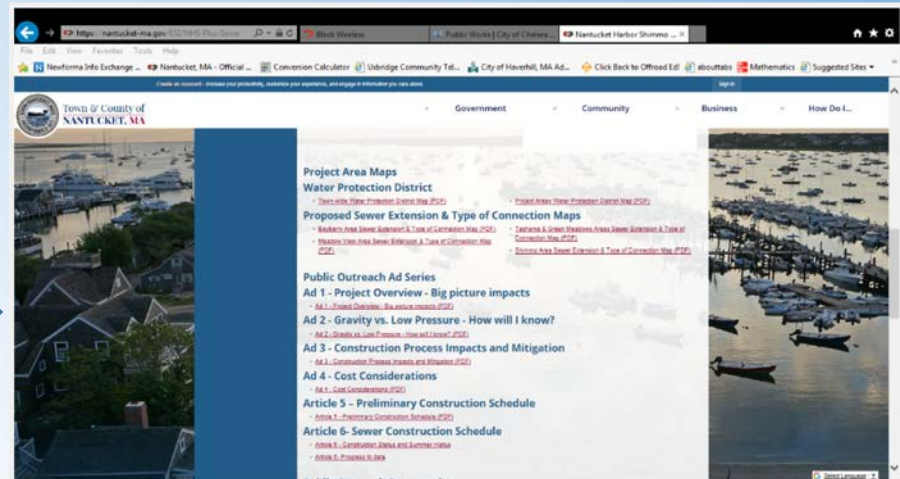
https://nantucket-ma.gov/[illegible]

Block Window

Public Works | City of Chelsea

Nantucket Harbor Shimmo ...

File Edit View Favorites Tools Help

Newforma Info Exchange ... Nantucket, MA - Official ... Conversion Calculator Uxbridge Community Tel... City of Haverhill, MA Ad... Click Back to Offroad Ed! abouttabs Mathematics Suggested Sites

Create an account - Increase your productivity, customize your experience, and engage in information you care about.

Sign In

Town & County of NANTUCKET, MA

Government

Community

Business

How Do I...

Project Area Maps

Water Protection District

Town-wide Water Protection District Map (PDF)

Project Areas Water Protection District Map (PDF)

Proposed Sewer Extension & Type of Connection Maps

Baxberry Area Sewer Extension & Type of Connection Map (PDF)

Meadow View Area Sewer Extension & Type of Connection Map (PDF)

Tashama & Green Meadows Areas Sewer Extension & Type of Connection Map (PDF)

Shimmo Area Sewer Extension & Type of Connection Map (PDF)

Public Outreach Ad Series

Ad 1 - Project Overview - Big picture impacts

Ad 1 - Project Overview - Big picture impacts (PDF)

Ad 2 - Gravity vs. Low Pressure - How will I know?

Ad 2 - Gravity vs. Low Pressure - How will I know? (PDF)

Ad 3 - Construction Process Impacts and Mitigation

Ad 3 - Construction Process Impacts and Mitigation (PDF)

Ad 4 - Cost Considerations

Ad 4 - Cost Considerations (PDF)

Article 5 – Preliminary Construction Schedule

Article 5 - Preliminary Construction Schedule (PDF)

Article 6- Sewer Construction Schedule

Article 6 - Construction Status and Summer Hiatus

Article 6 - Progress to date

Select Language